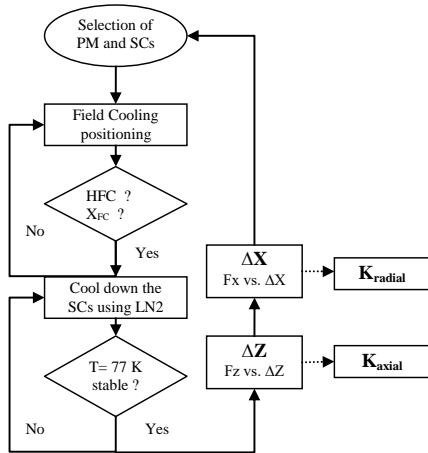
Selection of PM and SCs

Field Cooling positioning

HFC ?
$X_{FC}$ ?

No

Yes

Cool down the SCs using LN2

T= 77 K stable ?

No

Yes

$\Delta$**Z**
Fz vs. $\Delta$Z

**K$_{axial}$**

$\Delta$**X**
Fx vs. $\Delta$X

**K$_{radial}$**